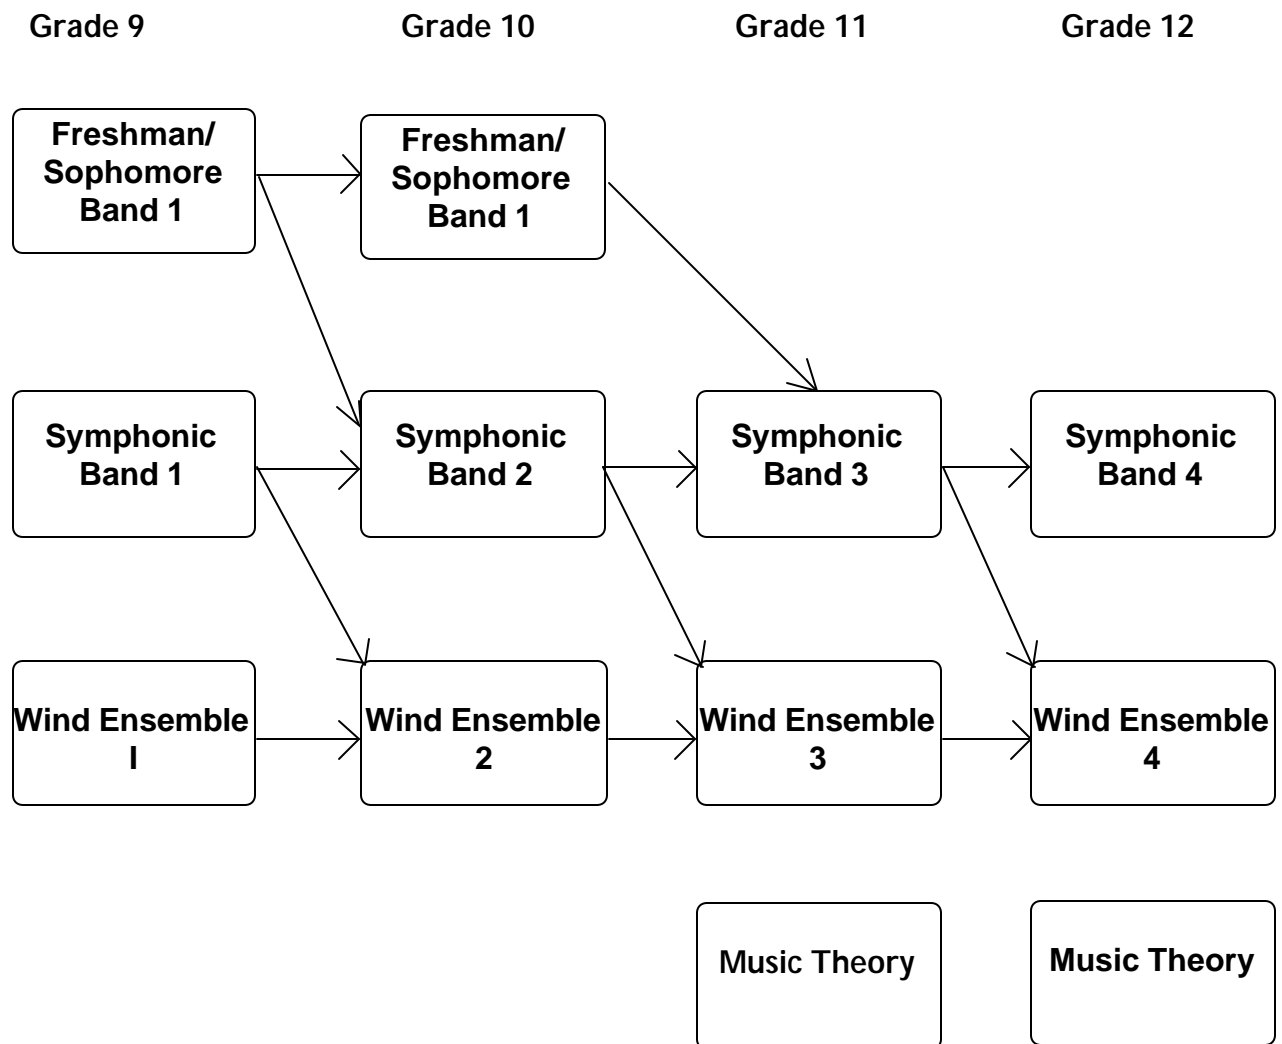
Grade 9

Grade 10

Grade 11

Grade 12

Freshman/ Sophomore Band 1

Freshman/ Sophomore Band 1

Symphonic Band 1

Symphonic Band 2

Symphonic Band 3

Symphonic Band 4

Wind Ensemble I

Wind Ensemble 2

Wind Ensemble 3

Wind Ensemble 4

Music Theory

Music Theory